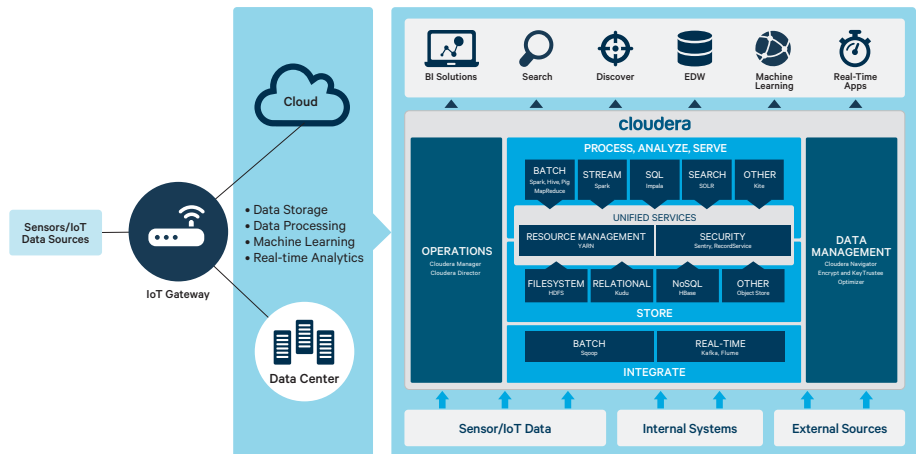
BI Solutions
Search
Discover
EDW
Machine Learning
Real-Time Apps

Cloud

Sensors/IoT Data Sources

IoT Gateway

Data Center

• Data Storage
• Data Processing
• Machine Learning
• Real-time Analytics

cloudera

OPERATIONS
Cloudera Manager
Cloudera Director

PROCESS, ANALYZE, SERVE

BATCH
Spark, Hive, Pig MapReduce

STREAM
Spark

SQL
Impala

SEARCH
SOLR

OTHER
Kite

UNIFIED SERVICES

RESOURCE MANAGEMENT
YARN

SECURITY
Sentry, RecordService

FILESYSTEM
HDFS

RELATIONAL
Kudu

NoSQL
HBase

OTHER
Object Store

STORE

BATCH
Sqoop

REAL-TIME
Kafka, Flume

INTEGRATE

DATA MANAGEMENT
Cloudera Navigator
Encrypt and KeyTrustee
Optimizer

Sensor/IoT Data
Internal Systems
External Sources